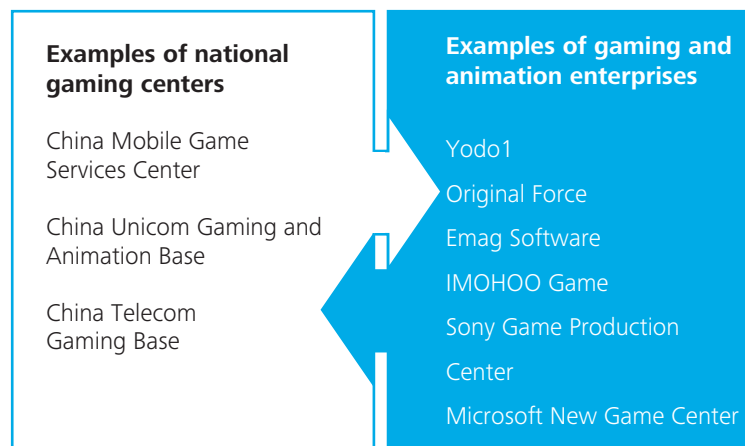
Examples of national gaming centers

China Mobile Game Services Center

China Unicom Gaming and Animation Base

China Telecom Gaming Base

Examples of gaming and animation enterprises

Yodo1

Original Force

Emag Software

IMOHOO Game

Sony Game Production Center

Microsoft New Game Center